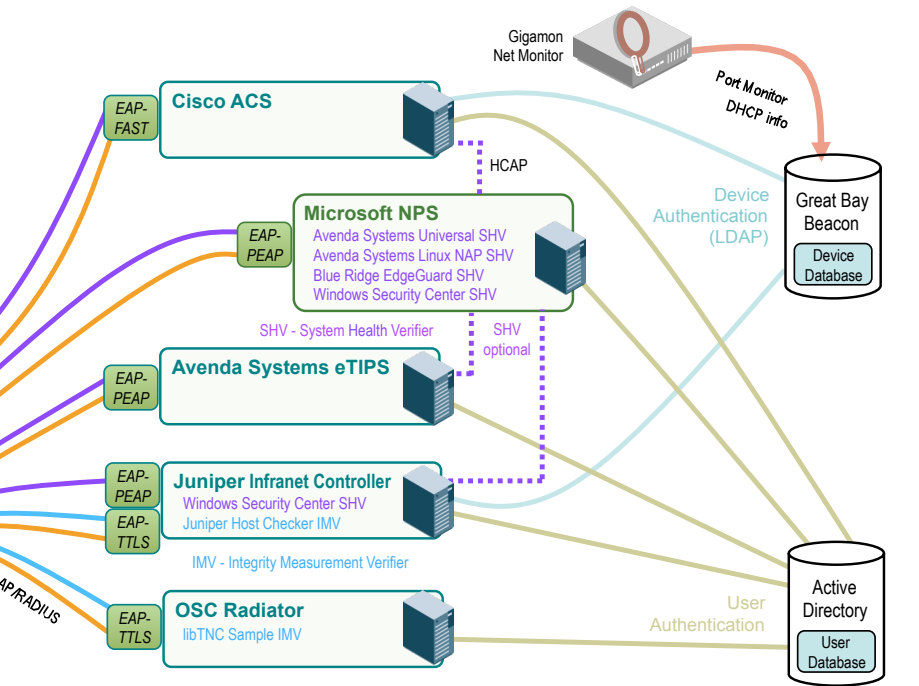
Gigamon
Net Monitor

Port Monitor
DHCP info

EAP-FAST

Cisco ACS

HCAP

Device Authentication (LDAP)

Great Bay Beacon

Device Database

EAP-PEAP

Microsoft NPS
Avenda Systems Universal SHV
Avenda Systems Linux NAP SHV
Blue Ridge EdgeGuard SHV
Windows Security Center SHV

SHV - System Health Verifier

SHV optional

EAP-PEAP

Avenda Systems eTIPS

EAP-PEAP

EAP-TTLS

Juniper Infranet Controller
Windows Security Center SHV
Juniper Host Checker IMV

IMV - Integrity Measurement Verifier

AP/RADIUS

EAP-TTLS

OSC Radiator
libTNC Sample IMV

User Authentication

Active Directory

User Database